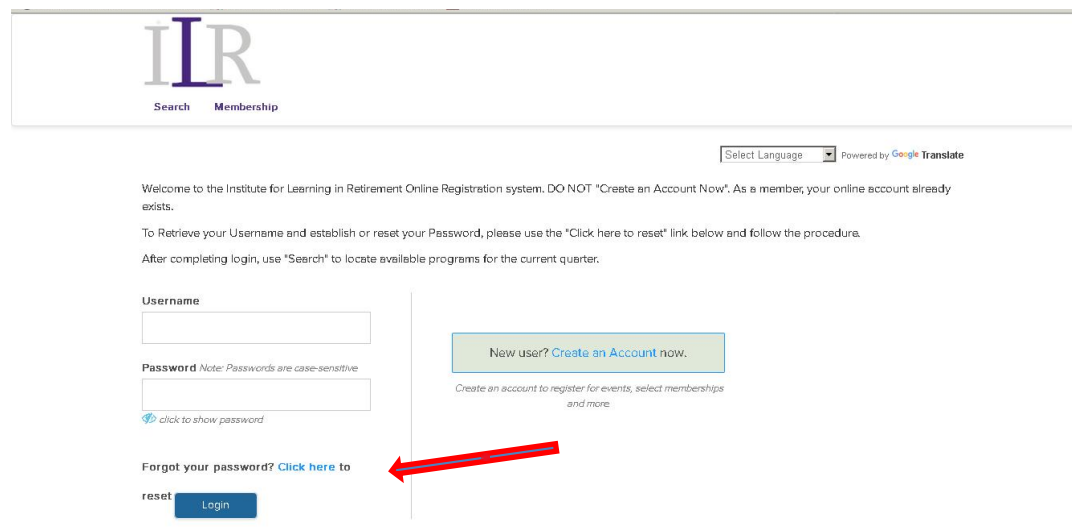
ILR

Search Membership

Select Language Powered by Google Translate

Welcome to the Institute for Learning in Retirement Online Registration system. DO NOT "Create an Account Now". As a member, your online account already exists.

To Retrieve your Username and establish or reset your Password, please use the "Click here to reset" link below and follow the procedure.

After completing login, use "Search" to locate available programs for the current quarter.

Username

Password Note: Passwords are case-sensitive

click to show password

Forgot your password? Click here to reset

Login

New user? Create an Account now.

Create an account to register for events, select memberships and more.